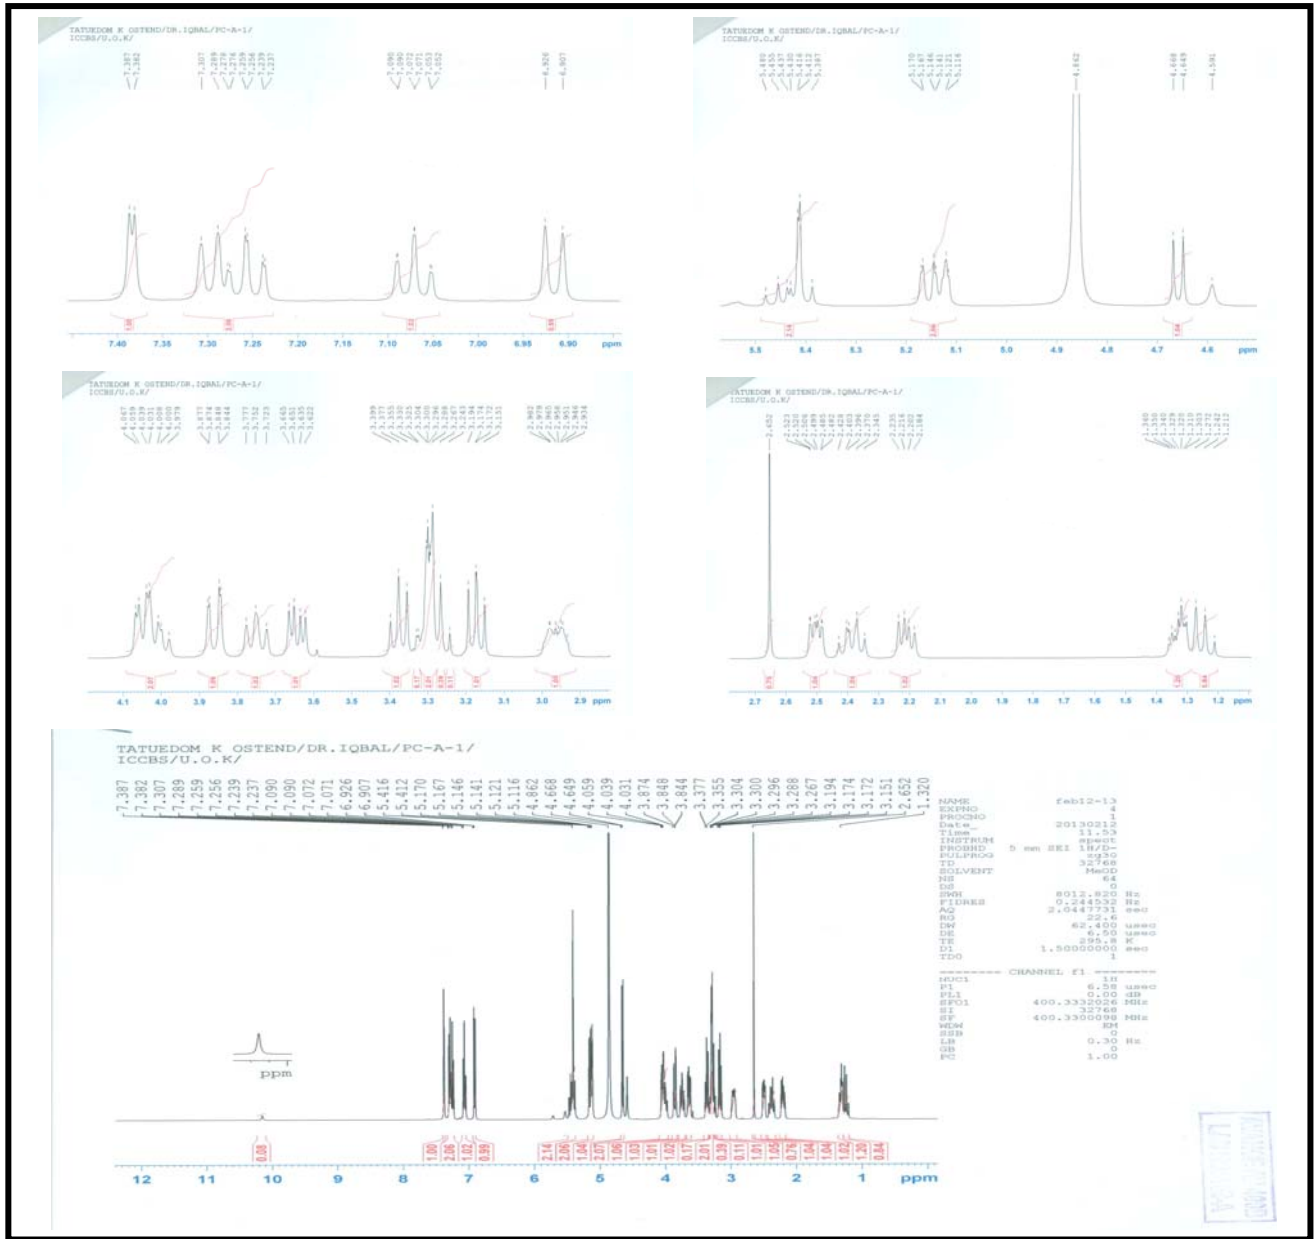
TATUEDOM K OSTEND/DR.IQBAL/PC-A-1/
ICCBS/U.O.K/

7.387
7.382
7.307
7.289
7.274
7.259
7.256
7.239
7.237
7.090
7.090
7.072
7.071
7.053
7.052
6.926
6.907

7.40 7.35 7.30 7.25 7.20 7.15 7.10 7.05 7.00 6.95 6.90 ppm

TATUEDOM K OSTEND/DR.IQBAL/PC-A-1/
ICCBS/U.O.K/

5.480
5.455
5.435
5.430
5.416
5.412
5.387
5.170
5.167
5.146
5.141
5.121
5.116
4.862
4.668
4.649
4.591

5.5 5.4 5.3 5.2 5.1 5.0 4.9 4.8 4.7 4.6 ppm

TATUEDOM K OSTEND/DR.IQBAL/PC-A-1/
ICCBS/U.O.K/

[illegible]

4.1 4.0 3.9 3.8 3.7 3.6 3.5 3.4 3.3 3.2 3.1 3.0 2.9 ppm

TATUEDOM K OSTEND/DR.IQBAL/PC-A-1/
ICCBS/U.O.K/

2.652
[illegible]

2.7 2.6 2.5 2.4 2.3 2.2 2.1 2.0 1.9 1.8 1.7 1.6 1.5 1.4 1.3 1.2 ppm

TATUEDOM K OSTEND/DR.IQBAL/PC-A-1/
ICCBS/U.O.K/

7.387
7.382
7.307
7.289
7.256
7.239
7.237
7.090
7.090
7.072
7.071
6.926
6.907
5.416
5.412
5.170
5.167
5.146
5.141
5.121
5.116
4.862
4.668
4.649
4.059
4.039
4.031
3.874
3.848
3.844
3.377
3.355
3.304
3.300
3.296
3.288
3.267
3.194
3.174
3.172
3.151
2.652
1.320

NAME feb12-13
EXPNO 4
PROCNO 1
Date_ 20130212
Time 11.53
INSTRUM spect
PROBHD 5 mm SEI 1H/D-
PULPROG zg30
TD 32768
SOLVENT MeOD
NS 64
DS 0
SWH 8012.820 Hz
FIDRES 0.244532 Hz
AQ 2.0447731 sec
RG 22.6
DW 62.400 usec
DE 6.50 usec
TE 295.8 K
D1 1.50000000 sec
TD0 1

======== CHANNEL f1 ========
NUC1 1H
P1 6.58 usec
PL1 0.00 dB
SFO1 400.3332026 MHz
SI 32768
SF 400.3300098 MHz
WDW EM
SSB 0
LB 0.30 Hz
GB 0
PC 1.00

ppm

0.08 1.00 2.06 1.02 0.98 2.14 2.06 1.04 2.07 1.06 1.03 1.01 1.07 0.17 2.01 0.39 0.11 1.01 1.05 0.76 1.04 1.04 1.02 1.20 0.84

12 11 10 9 8 7 6 5 4 3 2 1 ppm